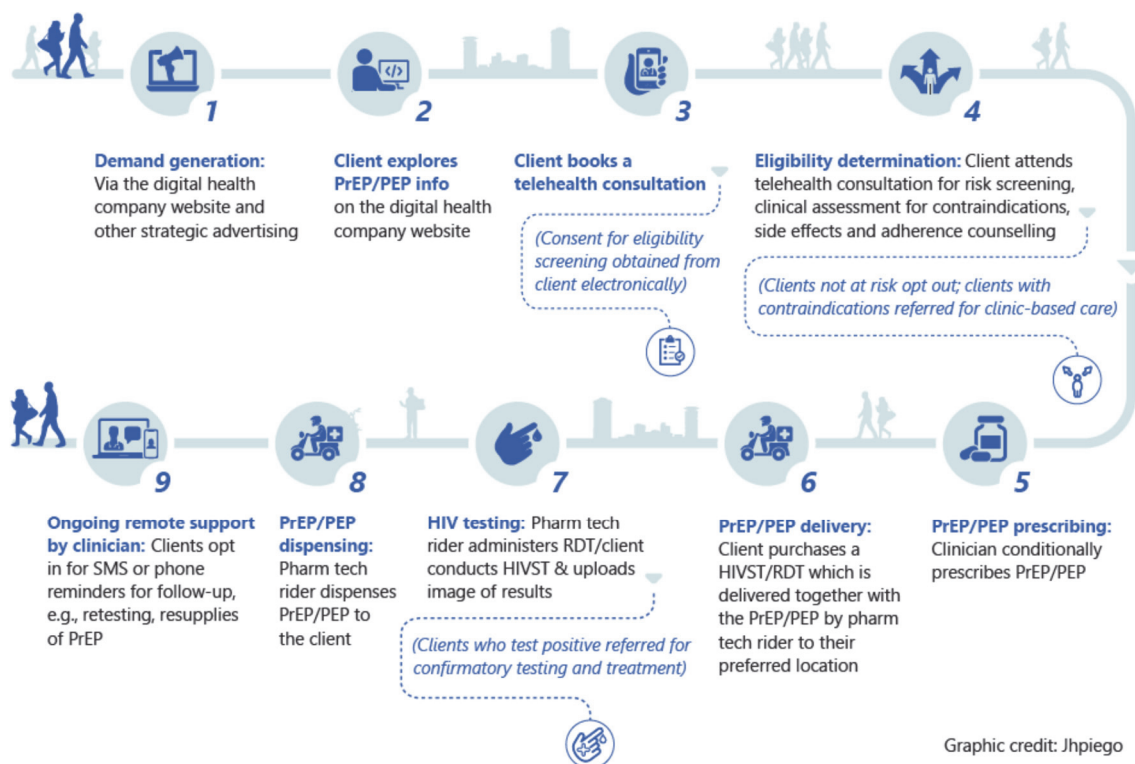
1

Demand generation: Via the digital health company website and other strategic advertising

2

Client explores PrEP/PEP info on the digital health company website

3

Client books a telehealth consultation

(Consent for eligibility screening obtained from client electronically)

4

Eligibility determination: Client attends telehealth consultation for risk screening, clinical assessment for contraindications, side effects and adherence counselling

(Clients not at risk opt out; clients with contraindications referred for clinic-based care)

9

Ongoing remote support by clinician: Clients opt in for SMS or phone reminders for follow-up, e.g., retesting, resupplies of PrEP

8

PrEP/PEP dispensing: Pharm tech rider dispenses PrEP/PEP to the client

7

HIV testing: Pharm tech rider administers RDT/client conducts HIVST & uploads image of results

(Clients who test positive referred for confirmatory testing and treatment)

6

PrEP/PEP delivery: Client purchases a HIVST/RDT which is delivered together with the PrEP/PEP by pharm tech rider to their preferred location

5

PrEP/PEP prescribing: Clinician conditionally prescribes PrEP/PEP

Graphic credit: Jhpiego